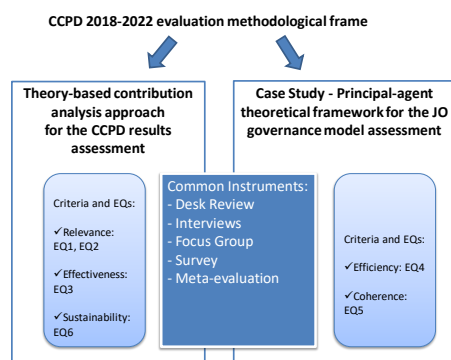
CCPD 2018-2022 evaluation methodological frame

Theory-based contribution analysis approach for the CCPD results assessment

Criteria and EQs:

✓Relevance: EQ1, EQ2

✓Effectiveness: EQ3

✓Sustainability: EQ6

Common Instruments:
- Desk Review
- Interviews
- Focus Group
- Survey
- Meta-evaluation

Case Study - Principal-agent theoretical framework for the JO governance model assessment

Criteria and EQs:

✓Efficiency: EQ4

✓Coherence: EQ5